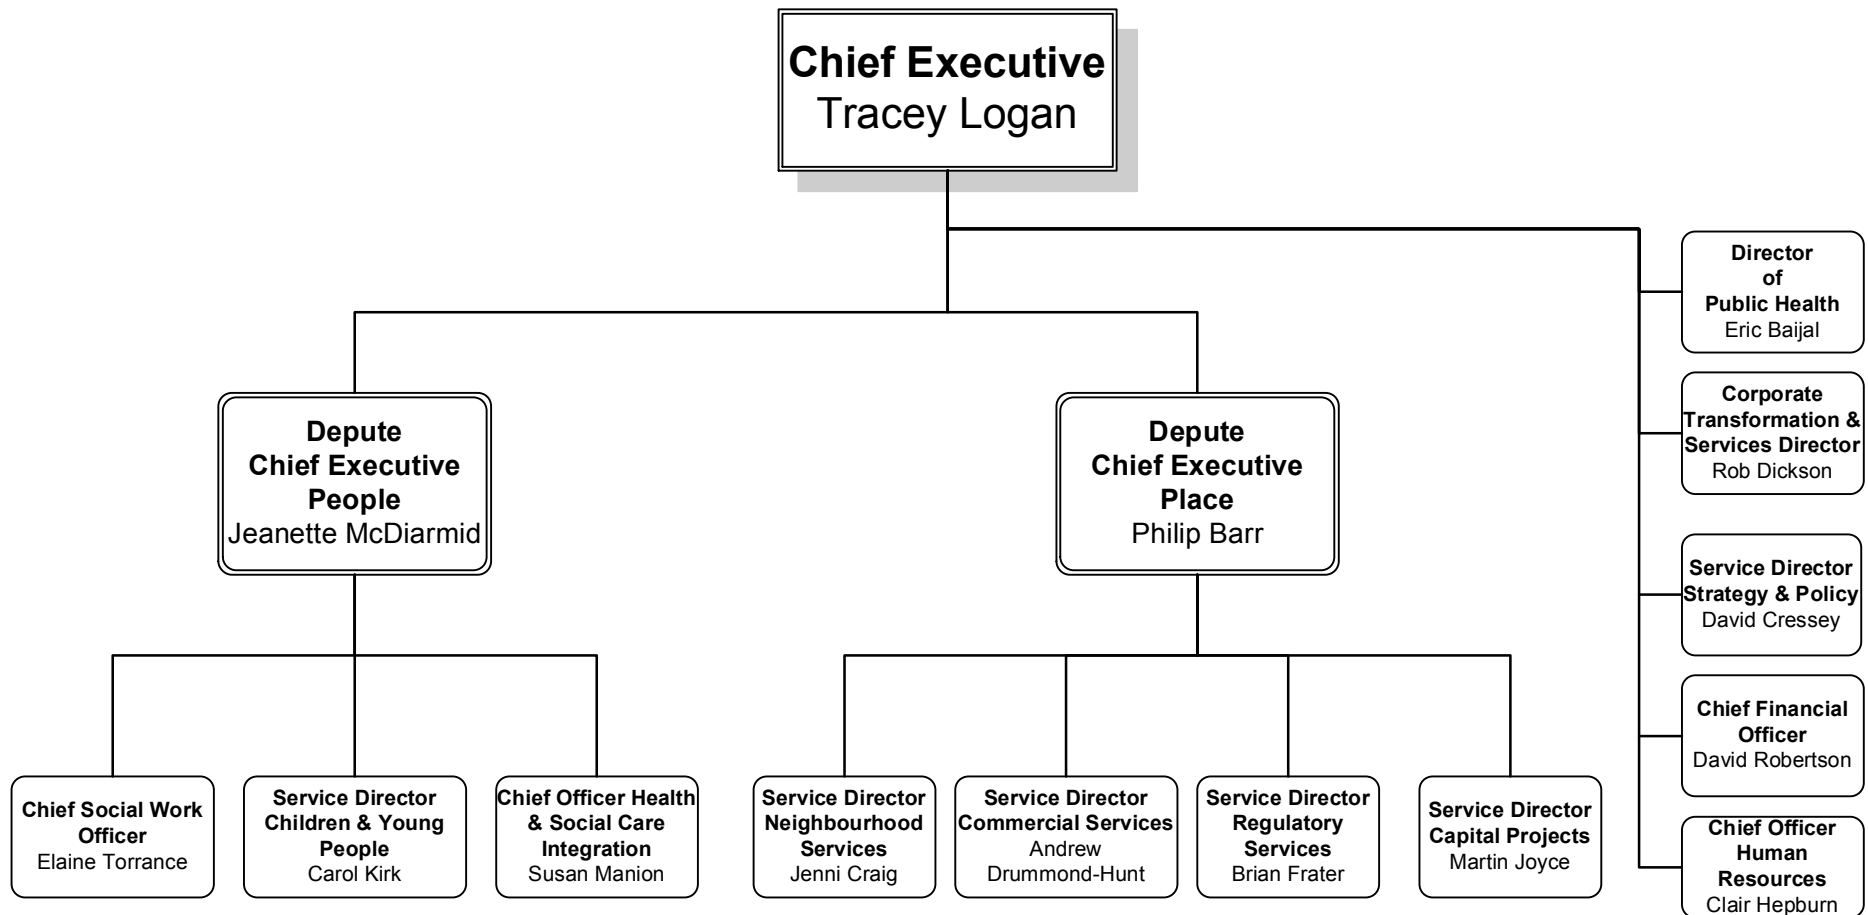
Chief Executive
Tracey Logan

Depute
Chief Executive
People
Jeanette McDiarmid

Depute
Chief Executive
Place
Philip Barr

Director
of
Public Health
Eric Baijal

Corporate
Transformation &
Services Director
Rob Dickson

Service Director
Strategy & Policy
David Cressey

Chief Financial
Officer
David Robertson

Chief Officer
Human
Resources
Clair Hepburn

Chief Social Work
Officer
Elaine Torrance

Service Director
Children & Young
People
Carol Kirk

Chief Officer Health
& Social Care
Integration
Susan Manion

Service Director
Neighbourhood
Services
Jenni Craig

Service Director
Commercial Services
Andrew
Drummond-Hunt

Service Director
Regulatory
Services
Brian Frater

Service Director
Capital Projects
Martin Joyce